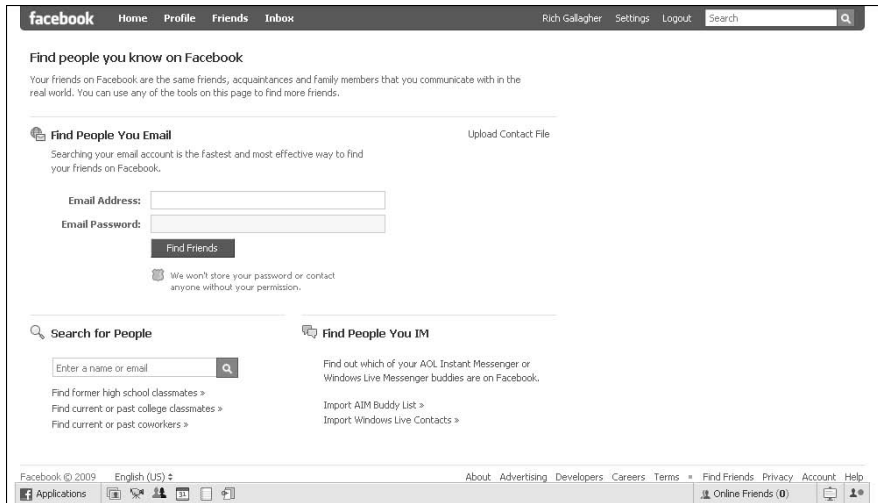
facebook Home Profile Friends Inbox Rich Gallagher Settings Logout Search

Find people you know on Facebook

Your friends on Facebook are the same friends, acquaintances and family members that you communicate with in the real world. You can use any of the tools on this page to find more friends.

Find People You Email

Upload Contact File

Searching your email account is the fastest and most effective way to find your friends on Facebook.

Email Address:

Email Password:

Find Friends

We won't store your password or contact anyone without your permission.

Search for People

Enter a name or email

Find former high school classmates »
Find current or past college classmates »
Find current or past coworkers »

Find People You IM

Find out which of your AOL Instant Messenger or Windows Live Messenger buddies are on Facebook.

Import AIM Buddy List »
Import Windows Live Contacts »

Facebook © 2009 English (US) ‡

About Advertising Developers Careers Terms » Find Friends Privacy Account Help

Applications

Online Friends (0)